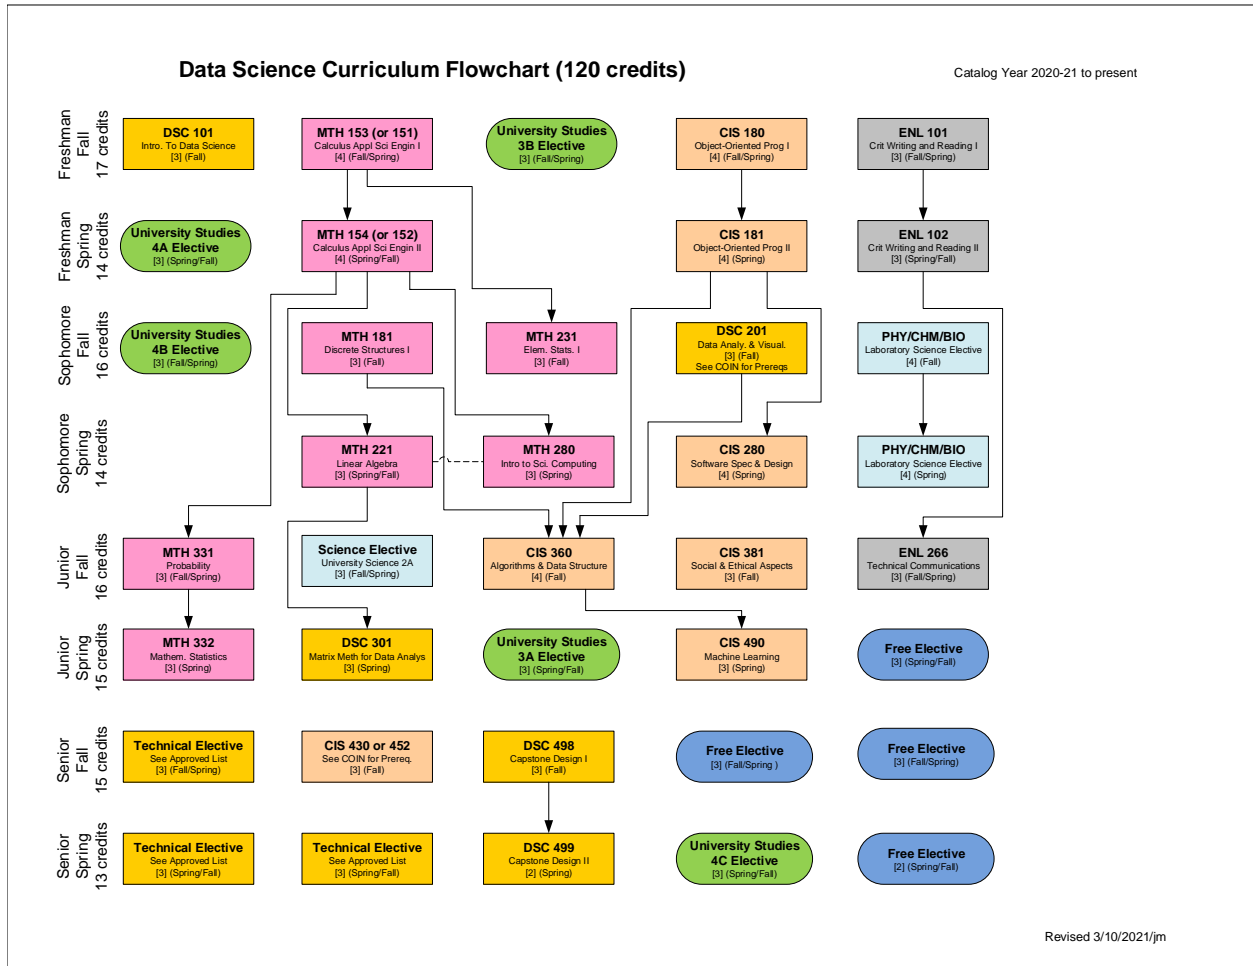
Data Science Curriculum Flowchart (120 credits)

Catalog Year 2020-21 to present

Freshman Fall 17 credits

DSC 101
Intro. To Data Science
[3] (Fall)

MTH 153 (or 151)
Calculus Appl Sci Engin I
[4] (Fall/Spring)

University Studies 3B Elective
[3] (Fall/Spring)

CIS 180
Object-Oriented Prog I
[4] (Fall/Spring)

ENL 101
Crit Writing and Reading I
[3] (Fall/Spring)

Freshman Spring 14 credits

University Studies 4A Elective
[3] (Spring/Fall)

MTH 154 (or 152)
Calculus Appl Sci Engin II
[4] (Spring/Fall)

CIS 181
Object-Oriented Prog II
[4] (Spring)

ENL 102
Crit Writing and Reading II
[3] (Spring/Fall)

Sophomore Fall 16 credits

University Studies 4B Elective
[3] (Fall/Spring)

MTH 181
Discrete Structures I
[3] (Fall)

MTH 231
Elem. Stats. I
[3] (Fall)

DSC 201
Data Analy. & Visual.
[3] (Fall)
See COIN for Prereqs

PHY/CHM/BIO
Laboratory Science Elective
[4] (Fall)

Sophomore Spring 14 credits

MTH 221
Linear Algebra
[3] (Spring/Fall)

MTH 280
Intro to Sci. Computing
[3] (Spring)

CIS 280
Software Spec & Design
[4] (Spring)

PHY/CHM/BIO
Laboratory Science Elective
[4] (Spring)

Junior Fall 16 credits

MTH 331
Probability
[3] (Fall/Spring)

Science Elective
University Science 2A
[3] (Fall/Spring)

CIS 360
Algorithms & Data Structure
[4] (Fall)

CIS 381
Social & Ethical Aspects
[3] (Fall)

ENL 266
Technical Communications
[3] (Fall/Spring)

Junior Spring 15 credits

MTH 332
Mathem. Statistics
[3] (Spring)

DSC 301
Matrix Meth for Data Analys
[3] (Spring)

University Studies 3A Elective
[3] (Spring/Fall)

CIS 490
Machine Learning
[3] (Spring)

Free Elective
[3] (Spring/Fall)

Senior Fall 15 credits

Technical Elective
See Approved List
[3] (Fall/Spring)

CIS 430 or 452
See COIN for Prereq.
[3] (Fall)

DSC 498
Capstone Design I
[3] (Fall)

Free Elective
[3] (Fall/Spring )

Free Elective
[3] (Fall/Spring)

Senior Spring 13 credits

Technical Elective
See Approved List
[3] (Spring/Fall)

Technical Elective
See Approved List
[3] (Spring/Fall)

DSC 499
Capstone Design II
[2] (Spring)

University Studies 4C Elective
[3] (Spring/Fall)

Free Elective
[2] (Spring/Fall)

Revised 3/10/2021/jm